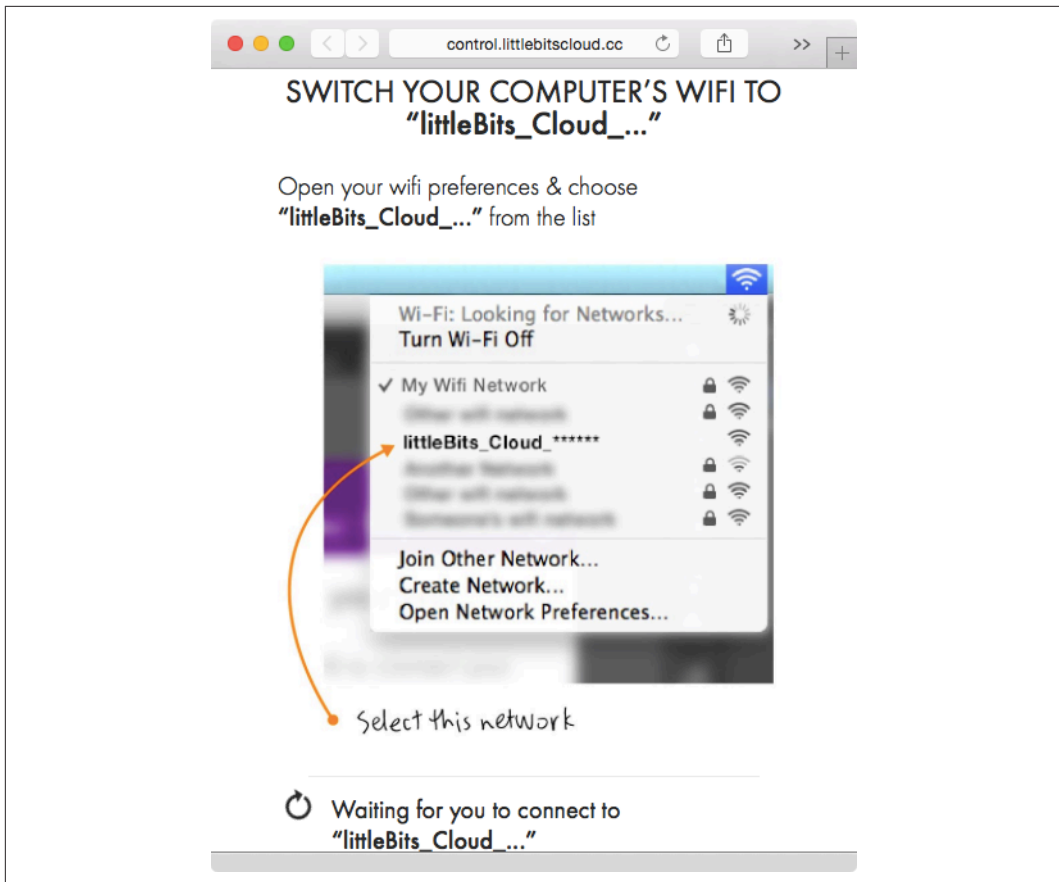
control.littlebitscloud.cc

SWITCH YOUR COMPUTER'S WIFI TO "littleBits_Cloud_..."

Open your wifi preferences & choose "littleBits_Cloud_..." from the list

Wi-Fi: Looking for Networks...
Turn Wi-Fi Off
✓ My Wifi Network
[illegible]
littleBits_Cloud_******
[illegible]
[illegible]
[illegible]
Join Other Network...
Create Network...
Open Network Preferences...

Select this network

Waiting for you to connect to "littleBits_Cloud_..."